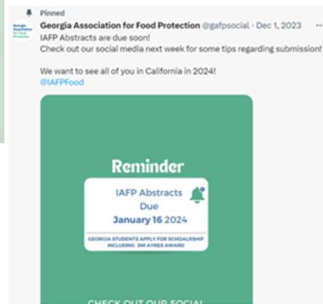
Pinned

Georgia Association for Food Protection @gafpsocial · Dec 1, 2023 ···

IAFP Abstracts are due soon!
Check out our social media next week for some tips regarding submission!

We want to see all of you in California in 2024!
@IAFPFood

Reminder

IAFP Abstracts
Due
January 16 2024

GEORGIA STUDENTS APPLY FOR SCHOLARSHIP INCLUDING JIM AYRES AWARD

CHECK OUT OUR SOCIAL